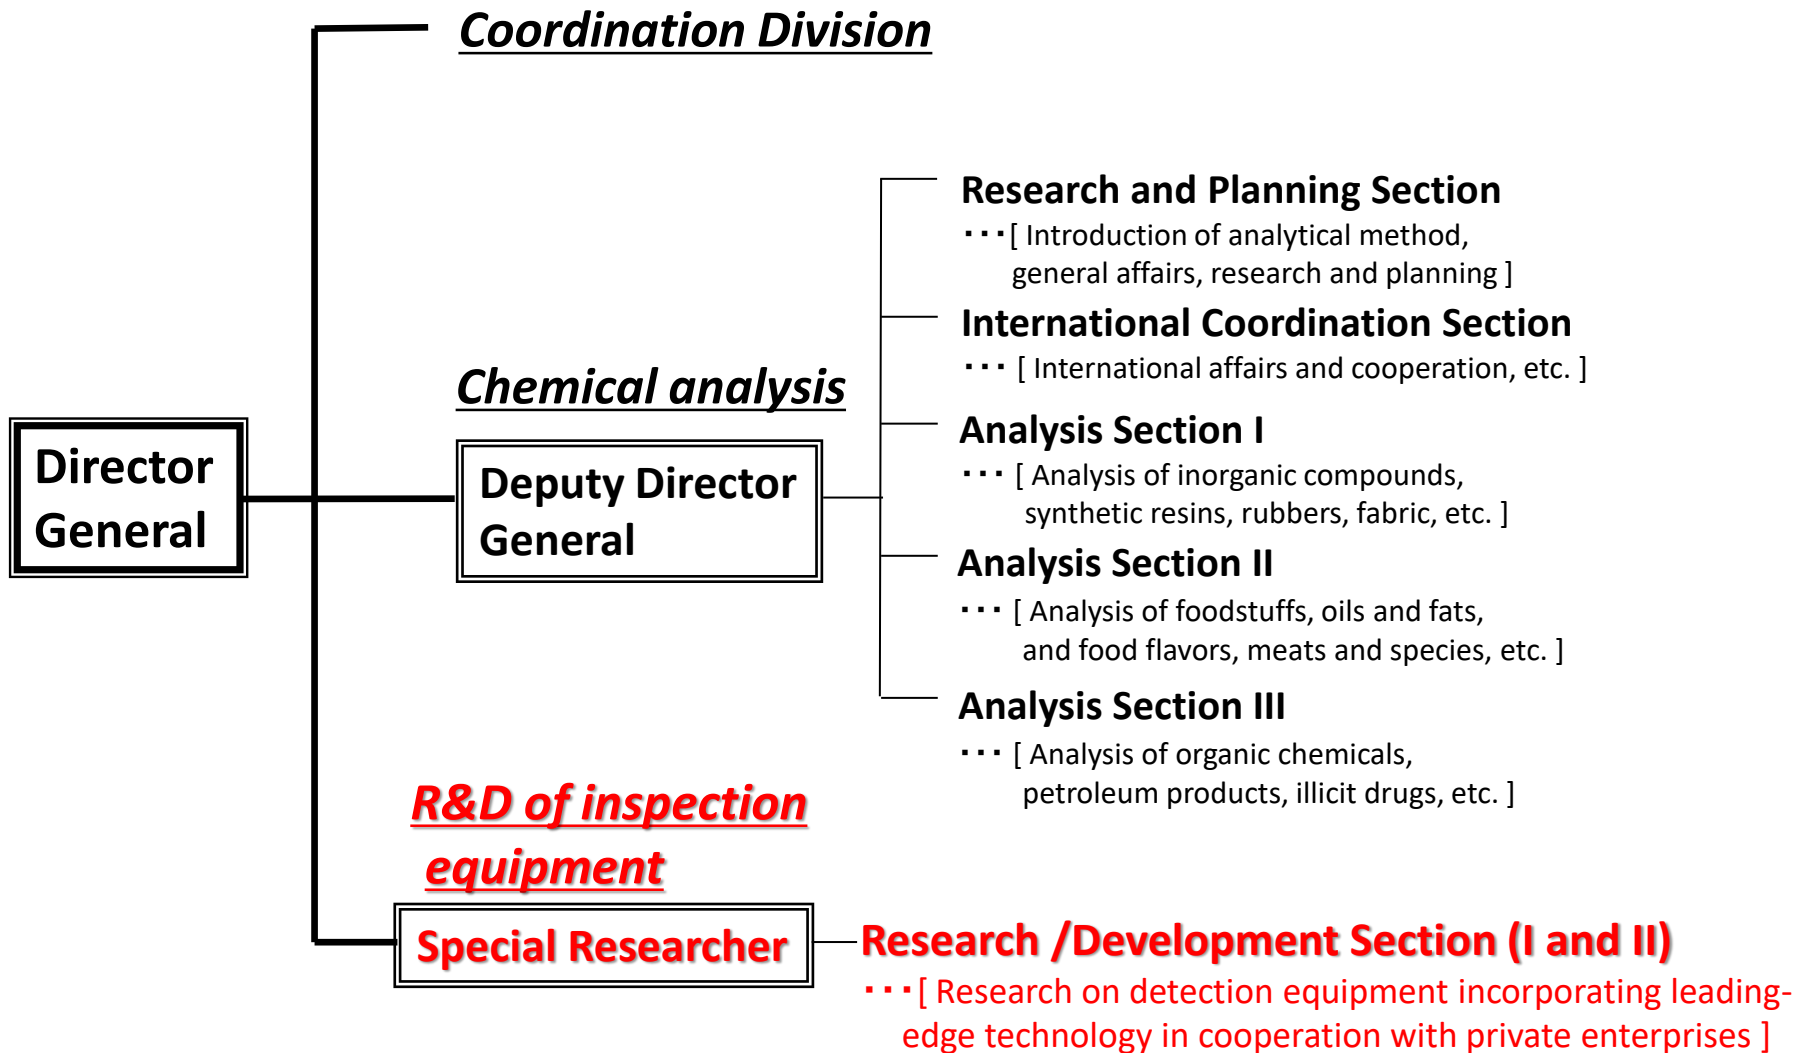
Coordination Division

Director General

Chemical analysis

Deputy Director General

Research and Planning Section
･･･[ Introduction of analytical method, general affairs, research and planning ]

International Coordination Section
･･･ [ International affairs and cooperation, etc. ]

Analysis Section I
･･･ [ Analysis of inorganic compounds, synthetic resins, rubbers, fabric, etc. ]

Analysis Section II
･･･ [ Analysis of foodstuffs, oils and fats, and food flavors, meats and species, etc. ]

Analysis Section III
･･･ [ Analysis of organic chemicals, petroleum products, illicit drugs, etc. ]

R&D of inspection equipment

Special Researcher

Research /Development Section (I and II)
･･･[ Research on detection equipment incorporating leading-edge technology in cooperation with private enterprises ]